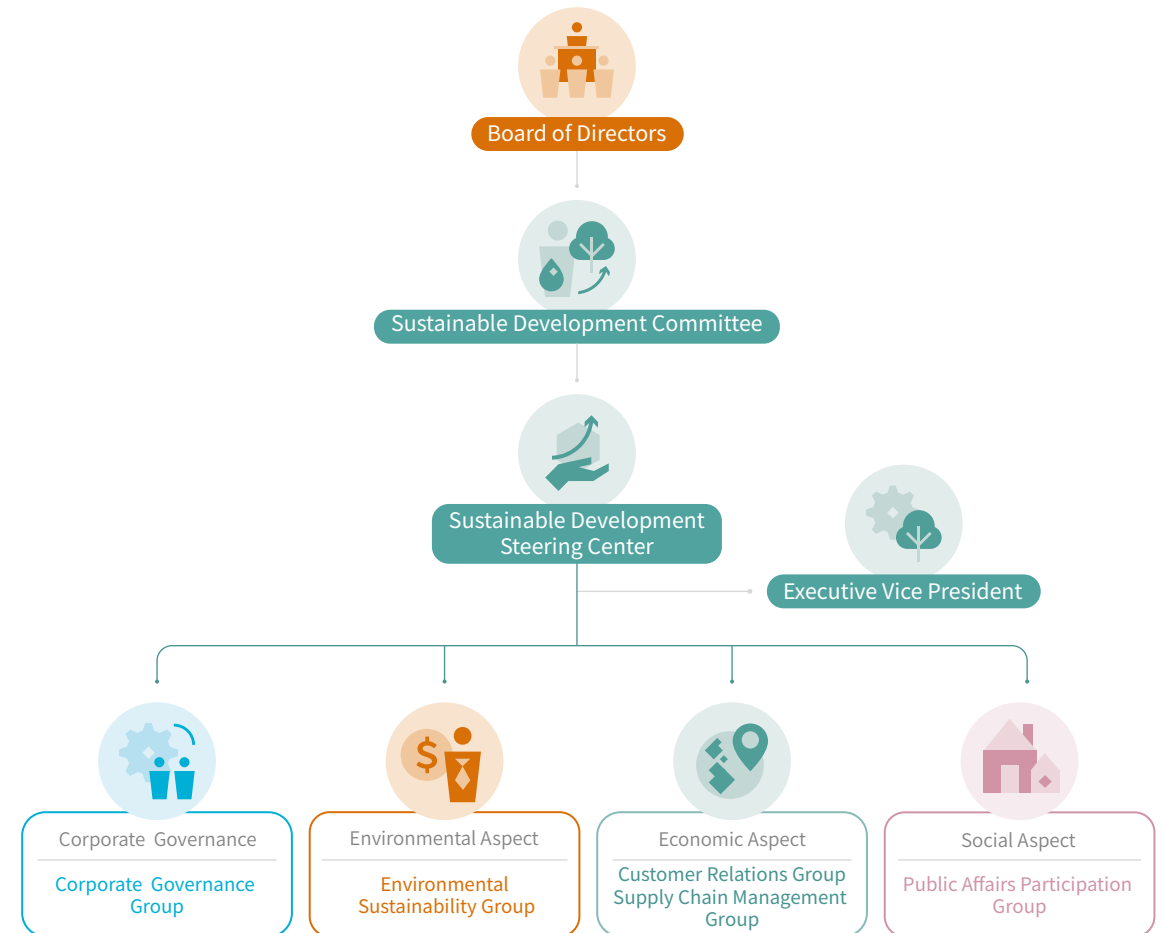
Board of Directors

Sustainable Development Committee

Sustainable Development Steering Center

Executive Vice President

Corporate Governance

Corporate Governance Group

Environmental Aspect

Environmental Sustainability Group

Economic Aspect

Customer Relations Group
Supply Chain Management Group

Social Aspect

Public Affairs Participation Group